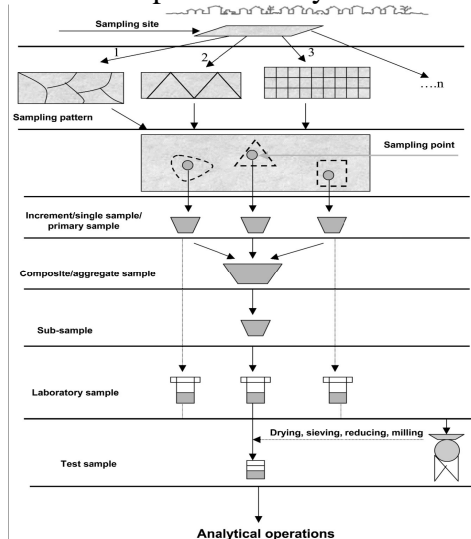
Sampling site

1

2

3

….n

Sampling pattern

Sampling point

Increment/single sample/ primary sample

Composite/aggregate sample

Sub-sample

Laboratory sample

Drying, sieving, reducing, milling

Test sample

Analytical operations